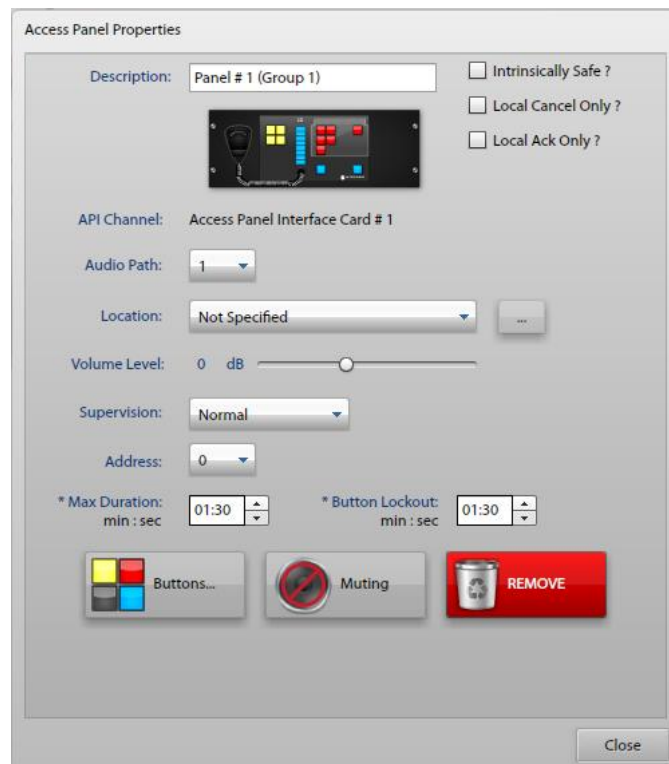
Access Panel Properties

Description: Panel # 1 (Group 1)

Intrinsically Safe ?

Local Cancel Only ?

Local Ack Only ?

API Channel: Access Panel Interface Card # 1

Audio Path: 1

Location: Not Specified ...

Volume Level: 0 dB

Supervision: Normal

Address: 0

* Max Duration: min : sec 01:30

* Button Lockout: min : sec 01:30

Buttons...

Muting

REMOVE

Close